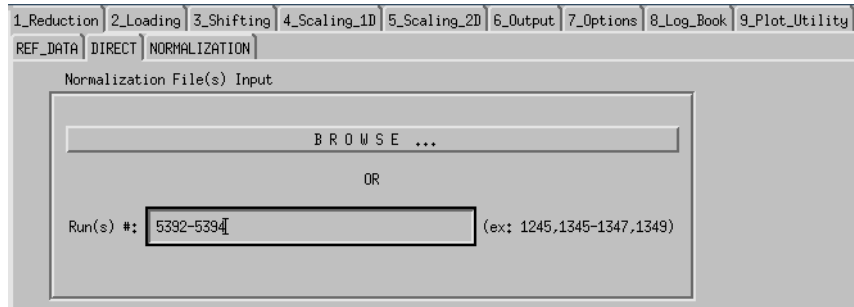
1_Reduction 2_Loading 3_Shifting 4_Scaling_1D 5_Scaling_2D 6_Output 7_Options 8_Log_Book 9_Plot_Utility

REF_DATA DIRECT NORMALIZATION

Normalization File(s) Input

B R O W S E ...

OR

Run(s) #: 5392-5394 (ex: 1245,1345-1347,1349)